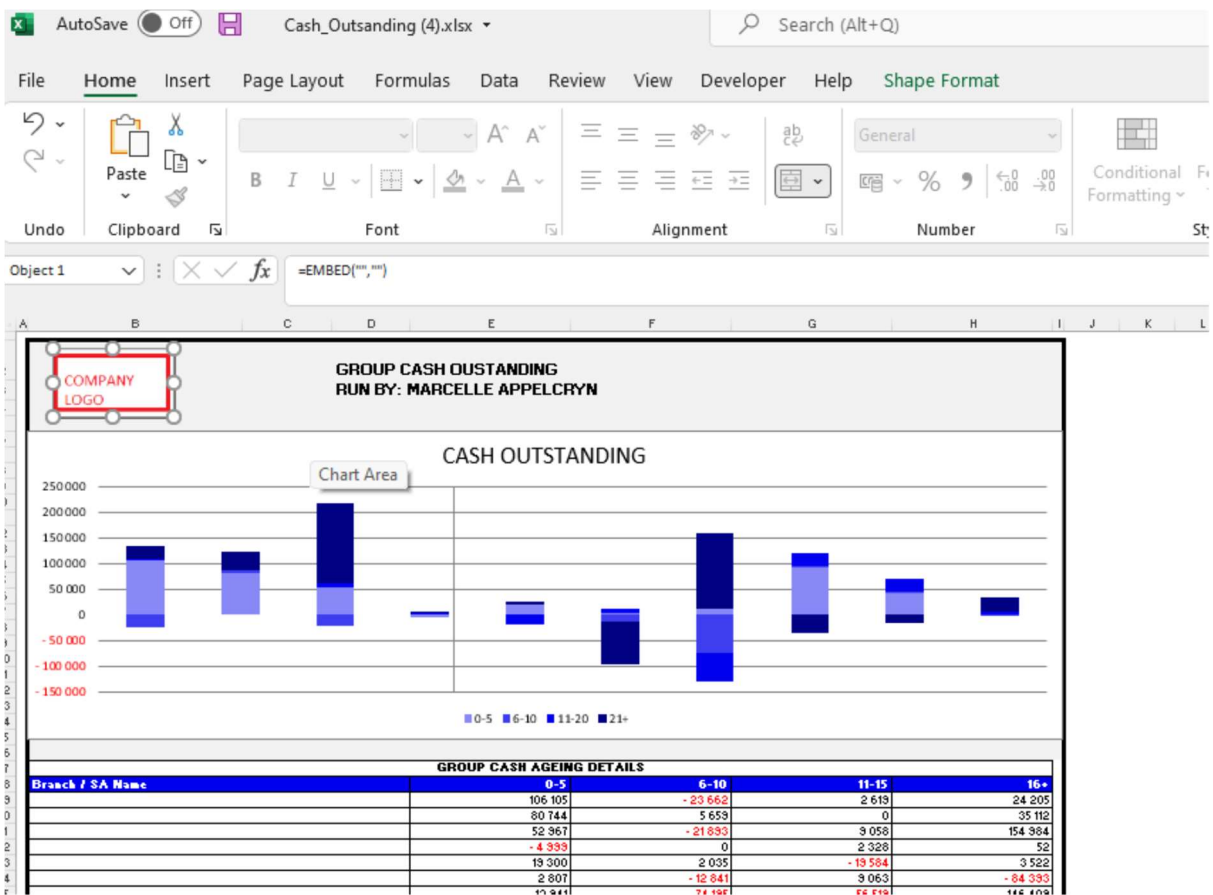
AutoSave Off Cash_Outsanding (4).xlsx Search (Alt+Q)

File Home Insert Page Layout Formulas Data Review View Developer Help Shape Format

Paste

General

% 9 $\leftarrow .0$ $.00$ $.00$ $\rightarrow .0$

Conditional Formatting

Undo Clipboard Font Alignment Number

Object 1 =EMBED("","")

A B C D E F G H I J K L

COMPANY LOGO

GROUP CASH OUSTANDING
RUN BY: MARCELLE APPELCRYN

CASH OUTSTANDING

Chart Area

250 000
200 000
150 000
100 000
50 000
0
- 50 000
- 100 000
- 150 000

0-5 6-10 11-20 21+

GROUP CASH AGEING DETAILS

| Branch / SA Name | 0-5 | 6-10 | 11-15 | 16+ |
|---|---|---|---|---|
| | 106 105 | - 23 662 | 2 619 | 24 205 |
| | 80 744 | 5 659 | 0 | 35 112 |
| | 52 967 | - 21 893 | 9 058 | 154 984 |
| | - 4 999 | 0 | 2 328 | 52 |
| | 19 300 | 2 035 | - 19 584 | 3 522 |
| | 2 807 | - 12 841 | 9 063 | - 84 393 |
| | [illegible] | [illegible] | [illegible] | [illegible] |